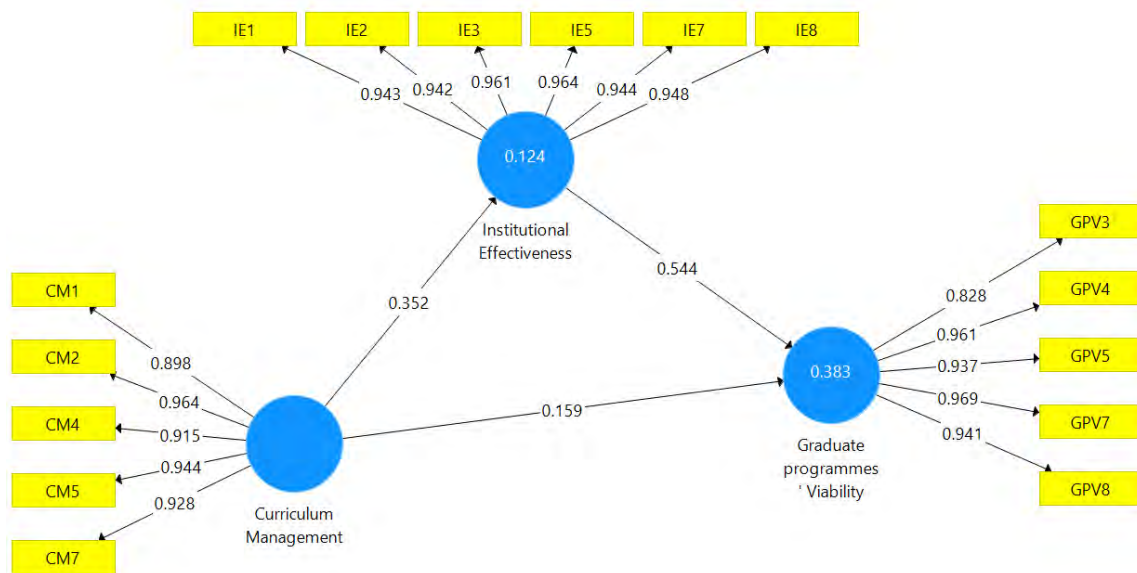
IE1
IE2
IE3
IE5
IE7
IE8
0.943
0.942
0.961
0.964
0.944
0.948
0.124
Institutional Effectiveness
0.544
0.352
GPV3
GPV4
GPV5
GPV7
GPV8
0.828
0.961
0.937
0.969
0.941
0.383
Graduate programmes ' Viability
0.159
CM1
CM2
CM4
CM5
CM7
0.898
0.964
0.915
0.944
0.928
Curriculum Management